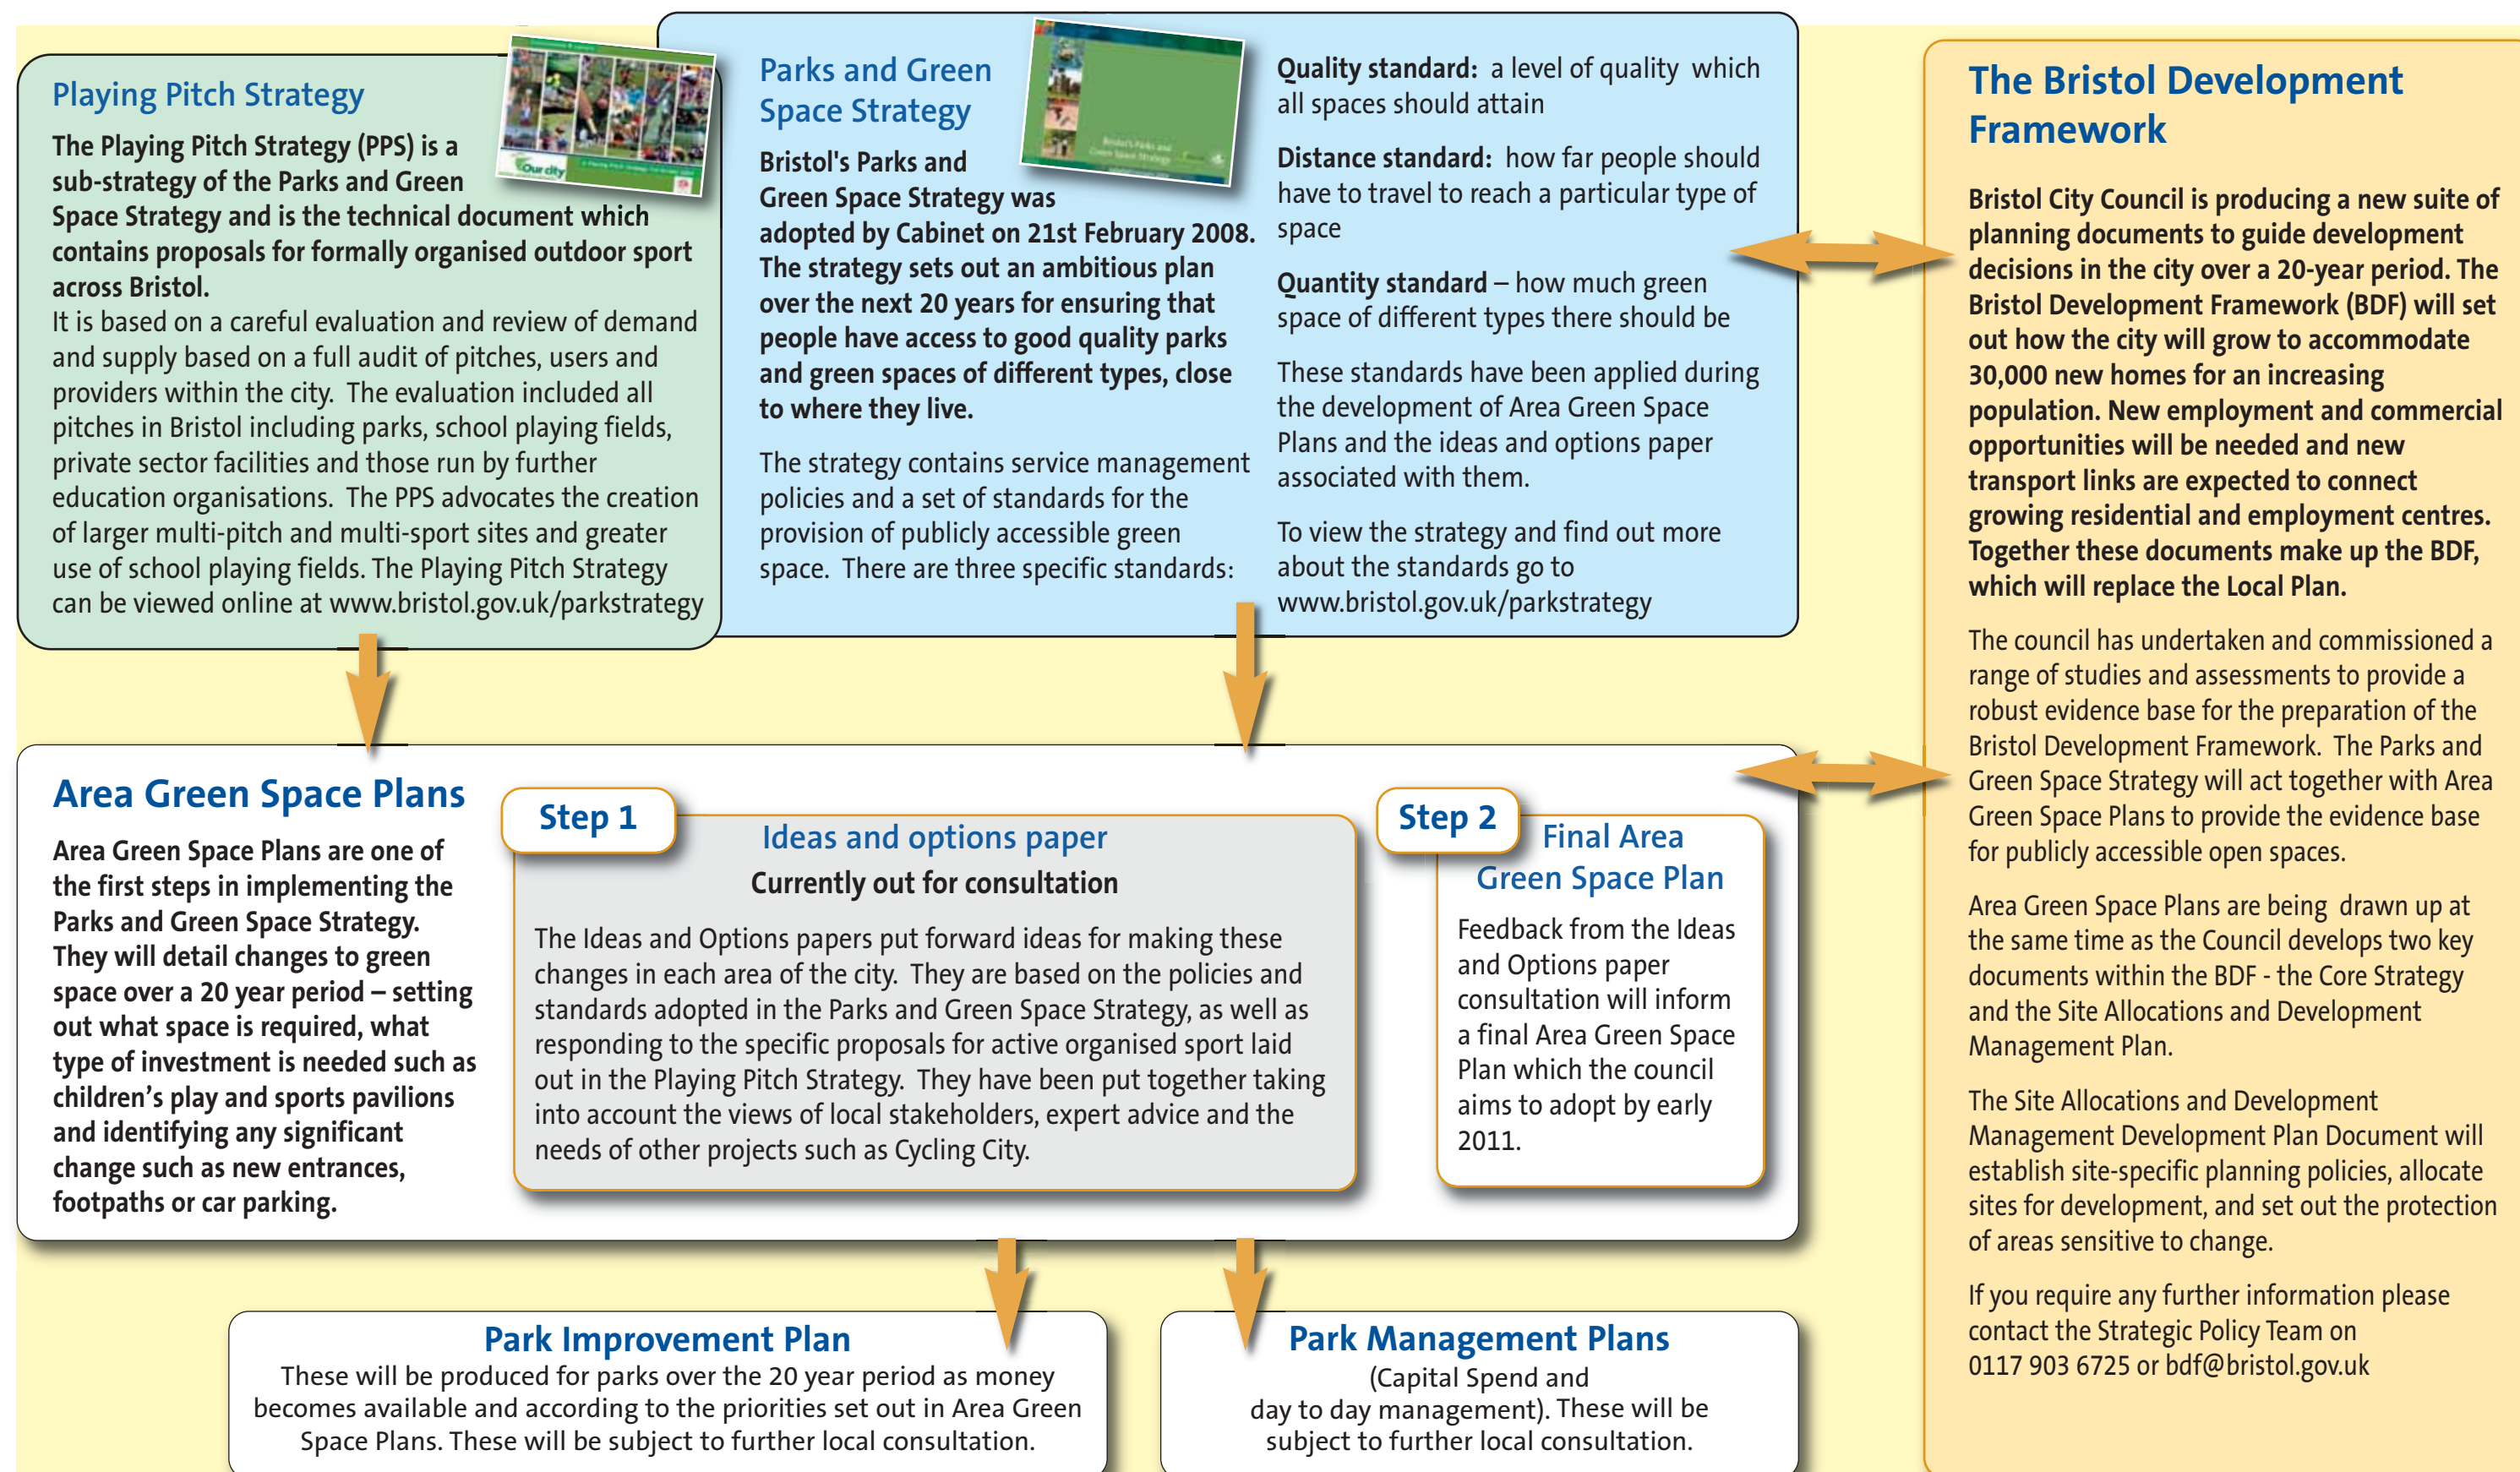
Playing Pitch Strategy

The Playing Pitch Strategy (PPS) is a sub-strategy of the Parks and Green Space Strategy and is the technical document which contains proposals for formally organised outdoor sport across Bristol.
It is based on a careful evaluation and review of demand and supply based on a full audit of pitches, users and providers within the city. The evaluation included all pitches in Bristol including parks, school playing fields, private sector facilities and those run by further education organisations. The PPS advocates the creation of larger multi-pitch and multi-sport sites and greater use of school playing fields. The Playing Pitch Strategy can be viewed online at www.bristol.gov.uk/parkstrategy

Parks and Green Space Strategy

Bristol's Parks and Green Space Strategy was adopted by Cabinet on 21st February 2008. The strategy sets out an ambitious plan over the next 20 years for ensuring that people have access to good quality parks and green spaces of different types, close to where they live.

The strategy contains service management policies and a set of standards for the provision of publicly accessible green space. There are three specific standards:

Quality standard: a level of quality which all spaces should attain

Distance standard: how far people should have to travel to reach a particular type of space

Quantity standard – how much green space of different types there should be

These standards have been applied during the development of Area Green Space Plans and the ideas and options paper associated with them.

To view the strategy and find out more about the standards go to www.bristol.gov.uk/parkstrategy

The Bristol Development Framework

Bristol City Council is producing a new suite of planning documents to guide development decisions in the city over a 20-year period. The Bristol Development Framework (BDF) will set out how the city will grow to accommodate 30,000 new homes for an increasing population. New employment and commercial opportunities will be needed and new transport links are expected to connect growing residential and employment centres. Together these documents make up the BDF, which will replace the Local Plan.

The council has undertaken and commissioned a range of studies and assessments to provide a robust evidence base for the preparation of the Bristol Development Framework. The Parks and Green Space Strategy will act together with Area Green Space Plans to provide the evidence base for publicly accessible open spaces.

Area Green Space Plans are being drawn up at the same time as the Council develops two key documents within the BDF - the Core Strategy and the Site Allocations and Development Management Plan.

The Site Allocations and Development Management Development Plan Document will establish site-specific planning policies, allocate sites for development, and set out the protection of areas sensitive to change.

If you require any further information please contact the Strategic Policy Team on 0117 903 6725 or bdf@bristol.gov.uk

Area Green Space Plans

Area Green Space Plans are one of the first steps in implementing the Parks and Green Space Strategy. They will detail changes to green space over a 20 year period – setting out what space is required, what type of investment is needed such as children's play and sports pavilions and identifying any significant change such as new entrances, footpaths or car parking.

Step 1
Ideas and options paper
Currently out for consultation

The Ideas and Options papers put forward ideas for making these changes in each area of the city. They are based on the policies and standards adopted in the Parks and Green Space Strategy, as well as responding to the specific proposals for active organised sport laid out in the Playing Pitch Strategy. They have been put together taking into account the views of local stakeholders, expert advice and the needs of other projects such as Cycling City.

Step 2
Final Area Green Space Plan

Feedback from the Ideas and Options paper consultation will inform a final Area Green Space Plan which the council aims to adopt by early 2011.

Park Improvement Plan
These will be produced for parks over the 20 year period as money becomes available and according to the priorities set out in Area Green Space Plans. These will be subject to further local consultation.

Park Management Plans
(Capital Spend and day to day management). These will be subject to further local consultation.